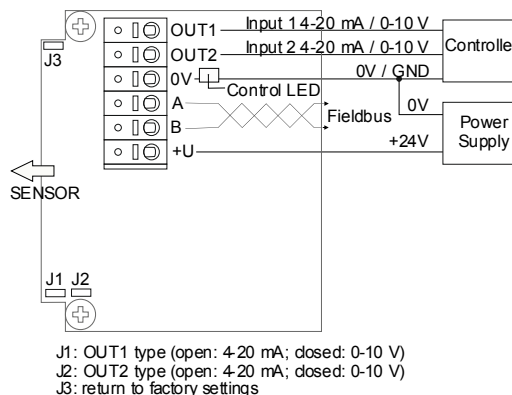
J3

OUT1
OUT2
0V
A
B
+U

Input 1 4-20 mA / 0-10 V
Input 2 4-20 mA / 0-10 V
0V / GND
Control LED
Fieldbus
0V
+24V

Controlle

Power Supply

SENSOR

J1 J2

J1: OUT1 type (open: 4-20 mA; closed: 0-10 V)
J2: OUT2 type (open: 4-20 mA; closed: 0-10 V)
J3: return to factory settings